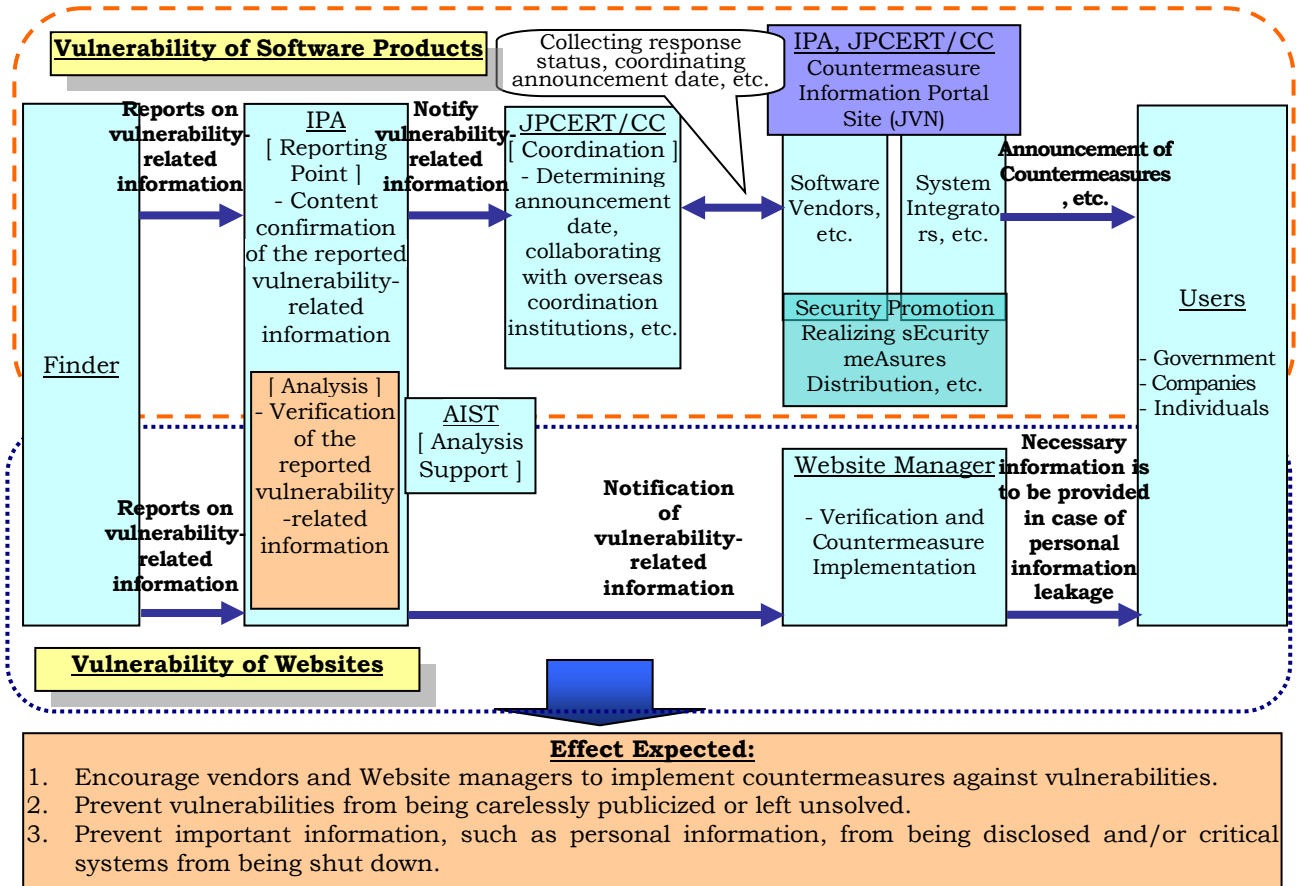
Vulnerability of Software Products

Collecting response status, coordinating announcement date, etc.

IPA, JPCERT/CC
Countermeasure Information Portal Site (JVN)

Finder

Reports on vulnerability-related information

IPA
[ Reporting Point ]
- Content confirmation of the reported vulnerability-related information

Notify vulnerability-related information

JPCERT/CC
[ Coordination ]
- Determining announcement date, collaborating with overseas coordination institutions, etc.

Software Vendors, etc.

System Integrators, etc.

Announcement of Countermeasures, etc.

Security Promotion
Realizing sEcurity meAsures Distribution, etc.

Users

- Government
- Companies
- Individuals

[ Analysis ]
- Verification of the reported vulnerability-related information

AIST
[ Analysis Support ]

Reports on vulnerability-related information

Notification of vulnerability-related information

Website Manager

- Verification and Countermeasure Implementation

Necessary information is to be provided in case of personal information leakage

Vulnerability of Websites

Effect Expected:
1. Encourage vendors and Website managers to implement countermeasures against vulnerabilities.
2. Prevent vulnerabilities from being carelessly publicized or left unsolved.
3. Prevent important information, such as personal information, from being disclosed and/or critical systems from being shut down.